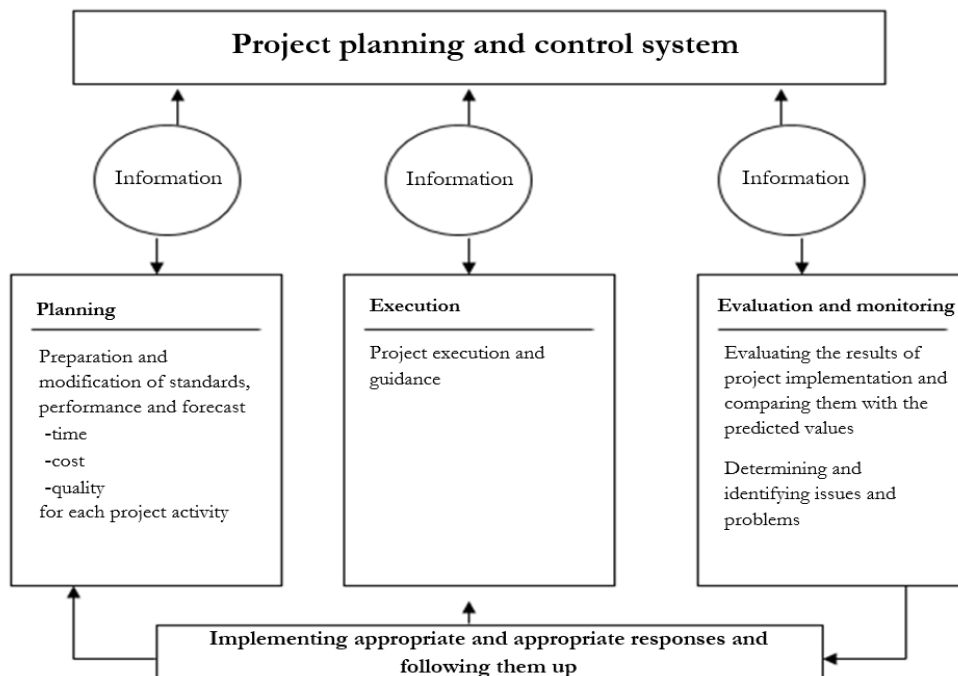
Project planning and control system

Information

Information

Information

Planning

Preparation and modification of standards, performance and forecast
-time
-cost
-quality
for each project activity

Execution

Project execution and guidance

Evaluation and monitoring

Evaluating the results of project implementation and comparing them with the predicted values

Determining and identifying issues and problems

Implementing appropriate and appropriate responses and following them up